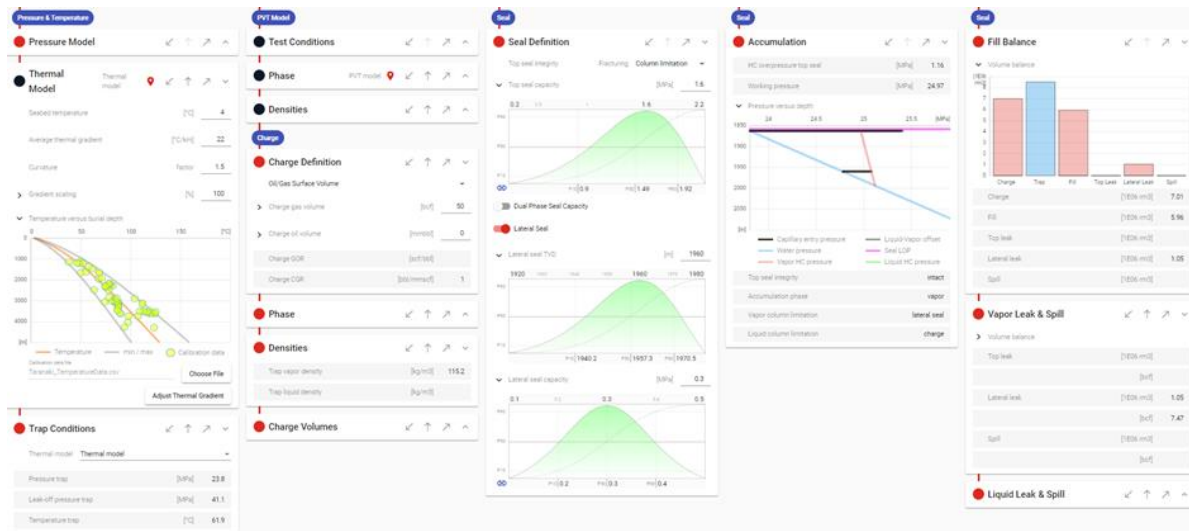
Pressure & Temperature

Pressure Model

Thermal Model
Thermal model

Seabed temperature [°C] 4

Average thermal gradient [°C/km] 22

Curvature factor 1.5

Gradient scaling [%] 100

Temperature versus burial depth

0 50 100 150 [°C]
1000
2000
3000
4000
[m]

Temperature min / max Calibration data

Calibration data file
Taranaki_TemperatureData.csv

Choose File

Adjust Thermal Gradient

Trap Conditions

Thermal model Thermal model

Pressure trap [MPa] 23.8

Leak-off pressure trap [MPa] 41.1

Temperature trap [°C] 61.9

PVT Model

Test Conditions

Phase
PVT model

Densities

Charge

Charge Definition

Oil/Gas Surface Volume

Charge gas volume [bcf] 50

Charge oil volume [mmbbl] 0

Charge GOR [scf/bbl]

Charge CGR [bbl/mmscf] 1

Phase

Densities

Trap vapor density [kg/m3] 115.2

Trap liquid density [kg/m3]

Charge Volumes

Seal

Seal Definition

Top seal integrity Fracturing Column limitation

Top seal capacity [MPa] 1.6

0.2 1.6 2.2

P10 0.9 P50 1.49 P90 1.92

Dual Phase Seal Capacity

Lateral Seal

Lateral seal TVD [m] 1960

1920 1960 1980

P10 1940.2 P50 1957.3 P90 1970.5

Lateral seal capacity [MPa] 0.3

0.1 0.3 0.5

P10 0.2 P50 0.3 P90 0.4

Seal

Accumulation

HC overpressure top seal [MPa] 1.16

Working pressure [MPa] 24.97

Pressure versus depth

24 24.5 25 25.5 [MPa]
1850
1900
1950
2000
2050
[m]

Capillary entry pressure
Water pressure
Vapor HC pressure
Liquid Vapor offset
Seal LOP
Liquid HC pressure

Top seal integrity intact

Accumulation phase vapor

Vapor column limitation lateral seal

Liquid column limitation charge

Seal

Fill Balance

Volume balance

Charge Trap Fill Top Leak Lateral Leak Spill

Charge [1E06 m3] 7.01

Fill [1E06 m3] 5.96

Top leak [1E06 m3]

Lateral leak [1E06 m3] 1.05

Spill [1E06 m3]

Vapor Leak & Spill

Volume balance

Top leak [1E06 m3]

[bcf]

Lateral leak [1E06 m3] 1.05

[bcf] 7.47

Spill [1E06 m3]

[bcf]

Liquid Leak & Spill